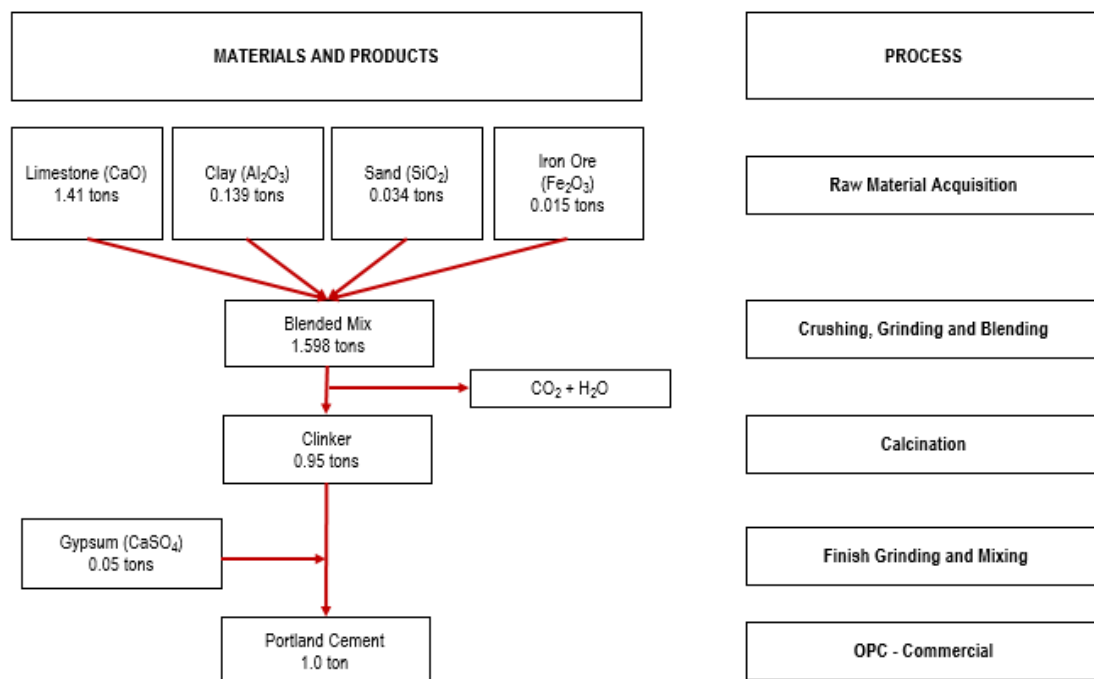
MATERIALS AND PRODUCTS

PROCESS

Limestone (CaO) 1.41 tons

Clay ($Al_2O_3$) 0.139 tons

Sand ($SiO_2$) 0.034 tons

Iron Ore ($Fe_2O_3$) 0.015 tons

Raw Material Acquisition

Blended Mix 1.598 tons

Crushing, Grinding and Blending

$CO_2 + H_2O$

Clinker 0.95 tons

Calcination

Gypsum ($CaSO_4$) 0.05 tons

Finish Grinding and Mixing

Portland Cement 1.0 ton

OPC - Commercial